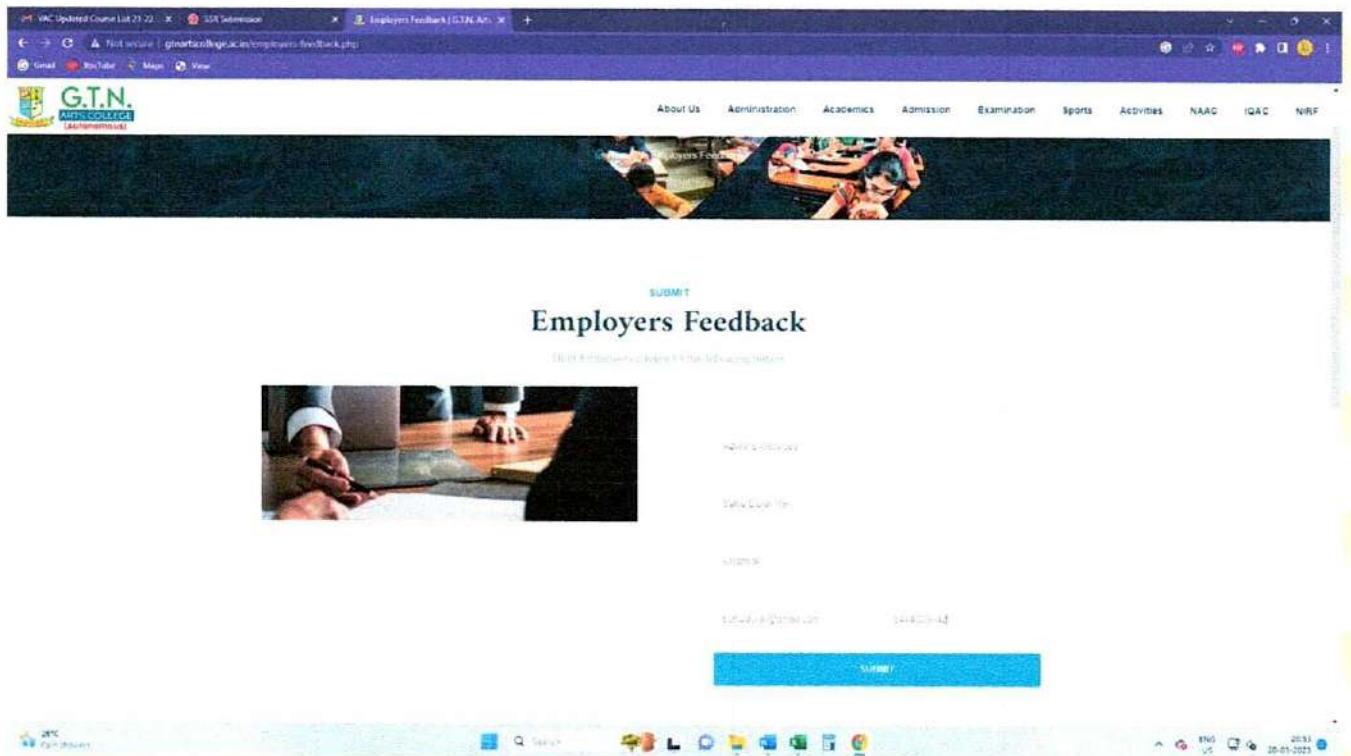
VAC Updated Course List 21-22 × SSR Submission × Employers Feedback | G.T.N. Arts × +

Not secure | gtnartscollege.ac.in/employers-feedback.php

Gmail YouTube Maps View

G.T.N. ARTS COLLEGE (Autonomous)

About Us Administration Academics Admission Examination Sports Activities NAAC IQAC NIRF

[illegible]ployers Feedb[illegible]

SUBMIT

Employers Feedback

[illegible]

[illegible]

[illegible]

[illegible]

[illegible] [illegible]

SUBMIT

28°C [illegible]

Search

ENG US 20:33 20-01-2023